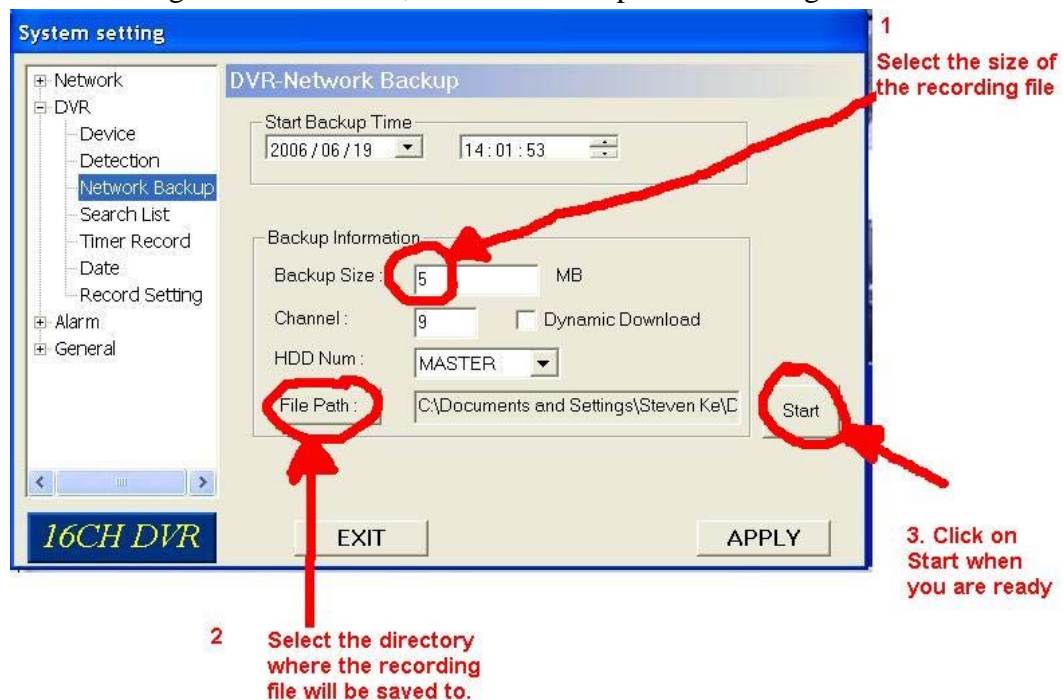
System setting

Network
DVR
Device
Detection
Network Backup
Search List
Timer Record
Date
Record Setting
Alarm
General

DVR-Network Backup

Start Backup Time
2006 / 06 / 19
14 : 01 : 53

Backup Information
Backup Size : 5 MB
Channel : 9
Dynamic Download
HDD Num : MASTER
File Path :
C:\Documents and Settings\Steven Ke\D
Start

16CH DVR
EXIT
APPLY

1
Select the size of the recording file

2
Select the directory where the recording file will be saved to.

3. Click on Start when you are ready